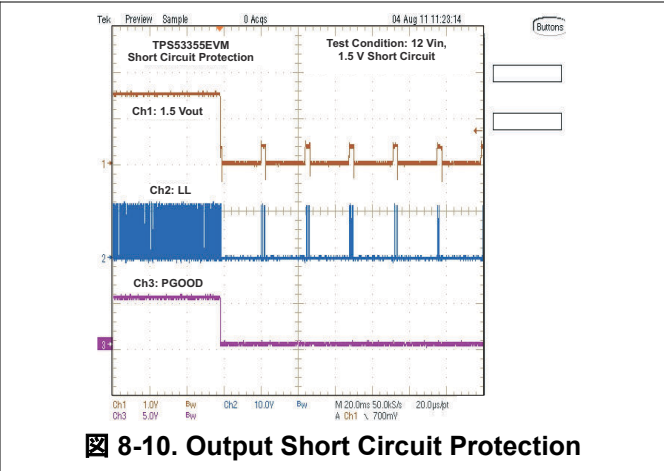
Tek Preview Sample 0 Acqs 04 Aug 11 11:23:14

Buttons

TPS53355EVM
Short Circuit Protection

Test Condition: 12 Vin,
1.5 V Short Circuit

Ch1: 1.5 Vout

1

Ch2: LL

2

Ch3: PGOOD

3

Ch1 1.0V Bw Ch2 10.0V Bw M 20.0ms 50.0kS/s 20.0μs/pt
Ch3 5.0V Bw A Ch1 ╲ 700mV

図 8-10. Output Short Circuit Protection